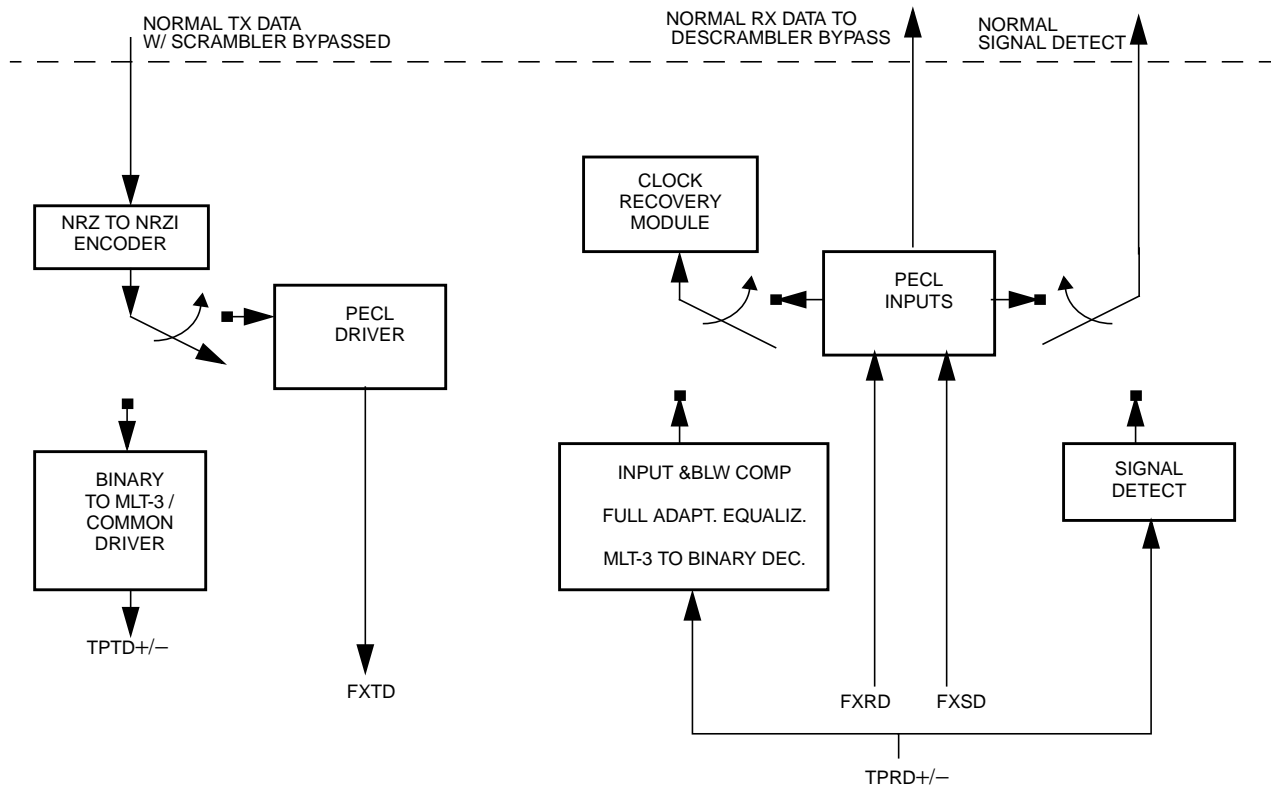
NORMAL TX DATA
W/ SCRAMBLER BYPASSED

NORMAL RX DATA TO
DESCRAMBLER BYPASS

NORMAL
SIGNAL DETECT

NRZ TO NRZI
ENCODER

PECL
DRIVER

CLOCK
RECOVERY
MODULE

PECL
INPUTS

BINARY
TO MLT-3 /
COMMON
DRIVER

INPUT &BLW COMP
FULL ADAPT. EQUALIZ.
MLT-3 TO BINARY DEC.

SIGNAL
DETECT

TPTD+/−

FXTD

FXRD

FXSD

TPRD+/−